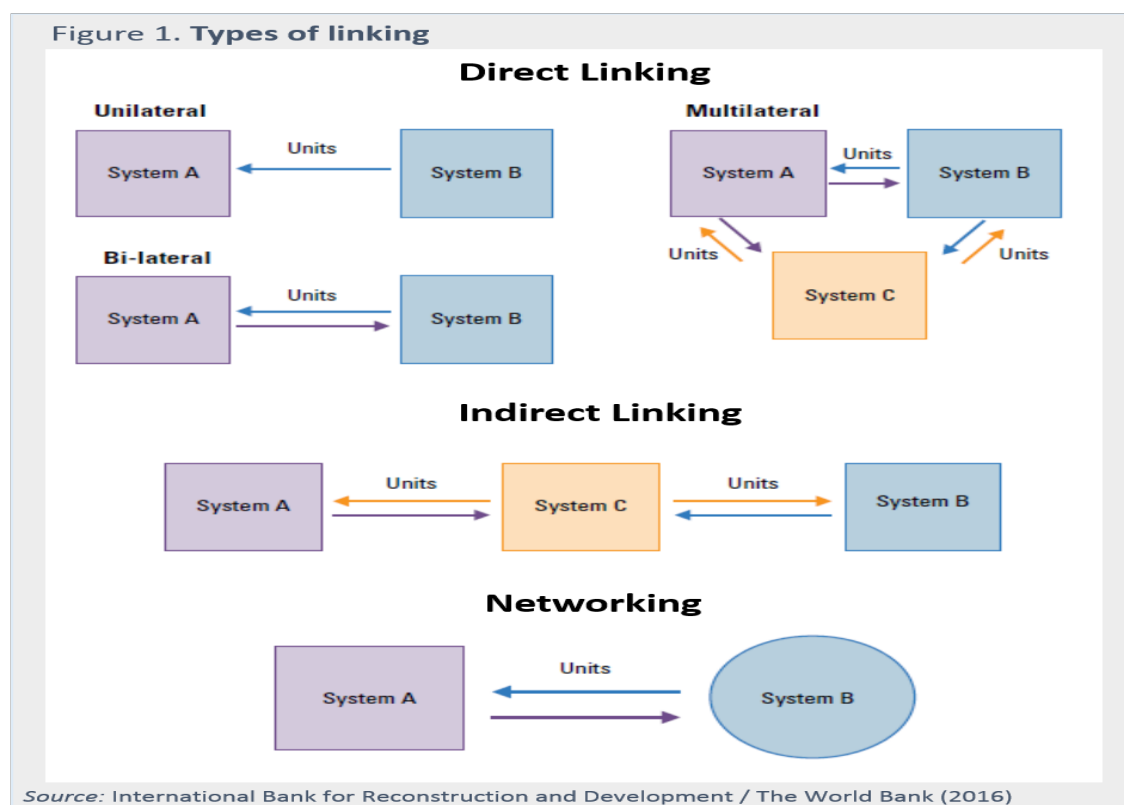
Figure 1. Types of linking

Direct Linking

Unilateral

System A

Units

System B

Bi-lateral

System A

Units

System B

Multilateral

System A

Units

System B

Units

Units

System C

Indirect Linking

System A

Units

System C

Units

System B

Networking

System A

Units

System B

Source: International Bank for Reconstruction and Development / The World Bank (2016)